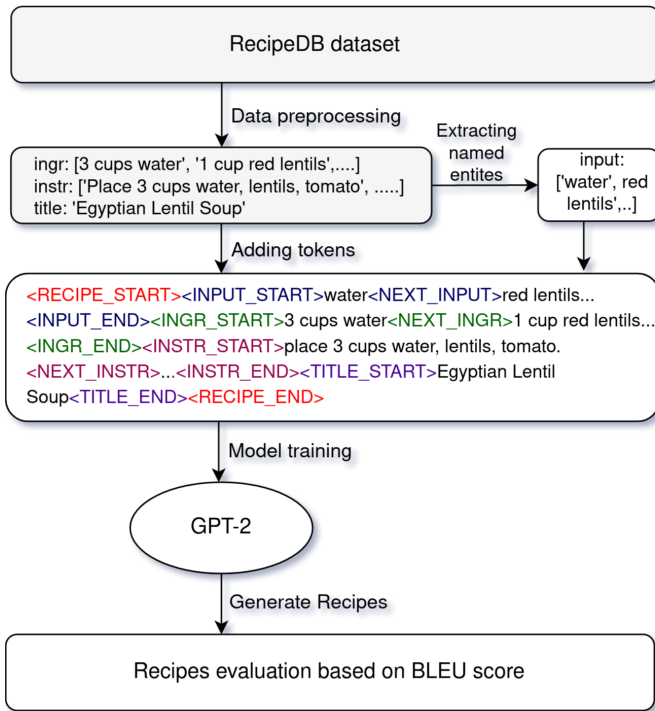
RecipeDB dataset

Data preprocessing

ingr: [3 cups water', '1 cup red lentils',....]
instr: ['Place 3 cups water, lentils, tomato', .....]
title: 'Egyptian Lentil Soup'

Extracting named entites

input: ['water', red lentils',..]

Adding tokens

<RECIPE_START><INPUT_START>water<NEXT_INPUT>red lentils...
<INPUT_END><INGR_START>3 cups water<NEXT_INGR>1 cup red lentils...
<INGR_END><INSTR_START>place 3 cups water, lentils, tomato.
<NEXT_INSTR>...<INSTR_END><TITLE_START>Egyptian Lentil Soup<TITLE_END><RECIPE_END>

Model training

GPT-2

Generate Recipes

Recipes evaluation based on BLEU score